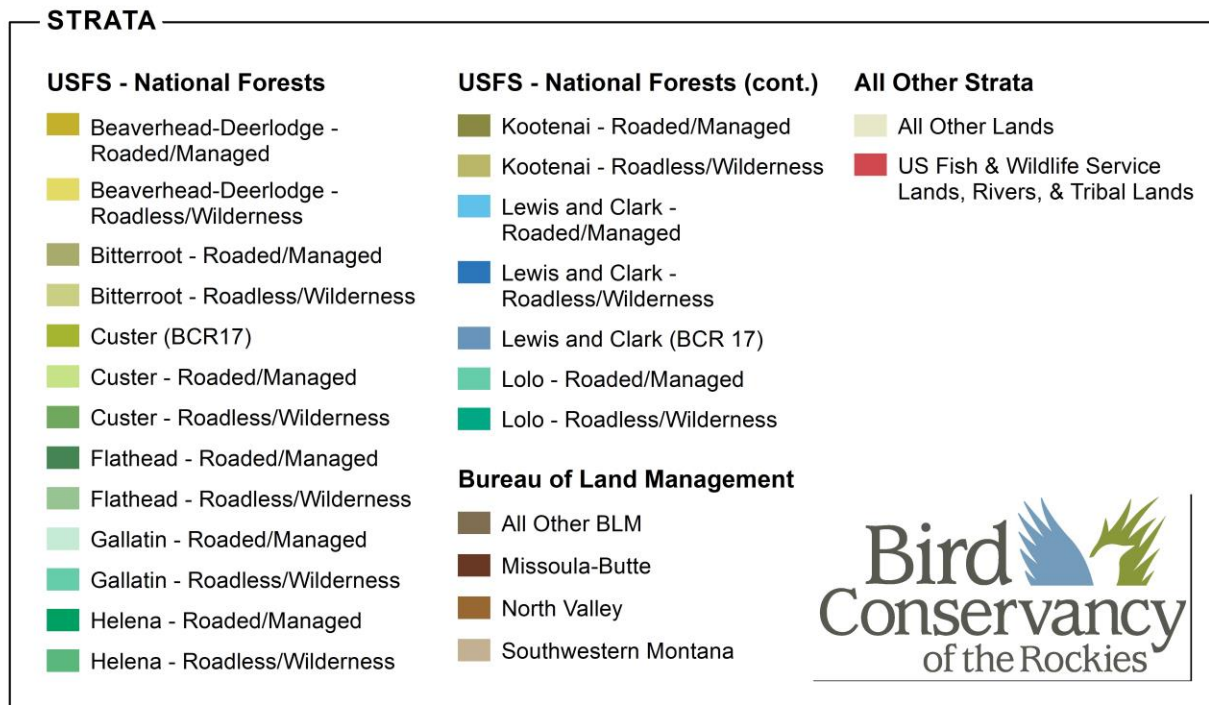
STRATA

USFS - National Forests

Beaverhead-Deerlodge - Roaded/Managed

Beaverhead-Deerlodge - Roadless/Wilderness

Bitterroot - Roaded/Managed

Bitterroot - Roadless/Wilderness

Custer (BCR17)

Custer - Roaded/Managed

Custer - Roadless/Wilderness

Flathead - Roaded/Managed

Flathead - Roadless/Wilderness

Gallatin - Roaded/Managed

Gallatin - Roadless/Wilderness

Helena - Roaded/Managed

Helena - Roadless/Wilderness

USFS - National Forests (cont.)

Kootenai - Roaded/Managed

Kootenai - Roadless/Wilderness

Lewis and Clark - Roaded/Managed

Lewis and Clark - Roadless/Wilderness

Lewis and Clark (BCR 17)

Lolo - Roaded/Managed

Lolo - Roadless/Wilderness

Bureau of Land Management

All Other BLM

Missoula-Butte

North Valley

Southwestern Montana

All Other Strata

All Other Lands

US Fish & Wildlife Service Lands, Rivers, & Tribal Lands

Bird Conservancy of the Rockies